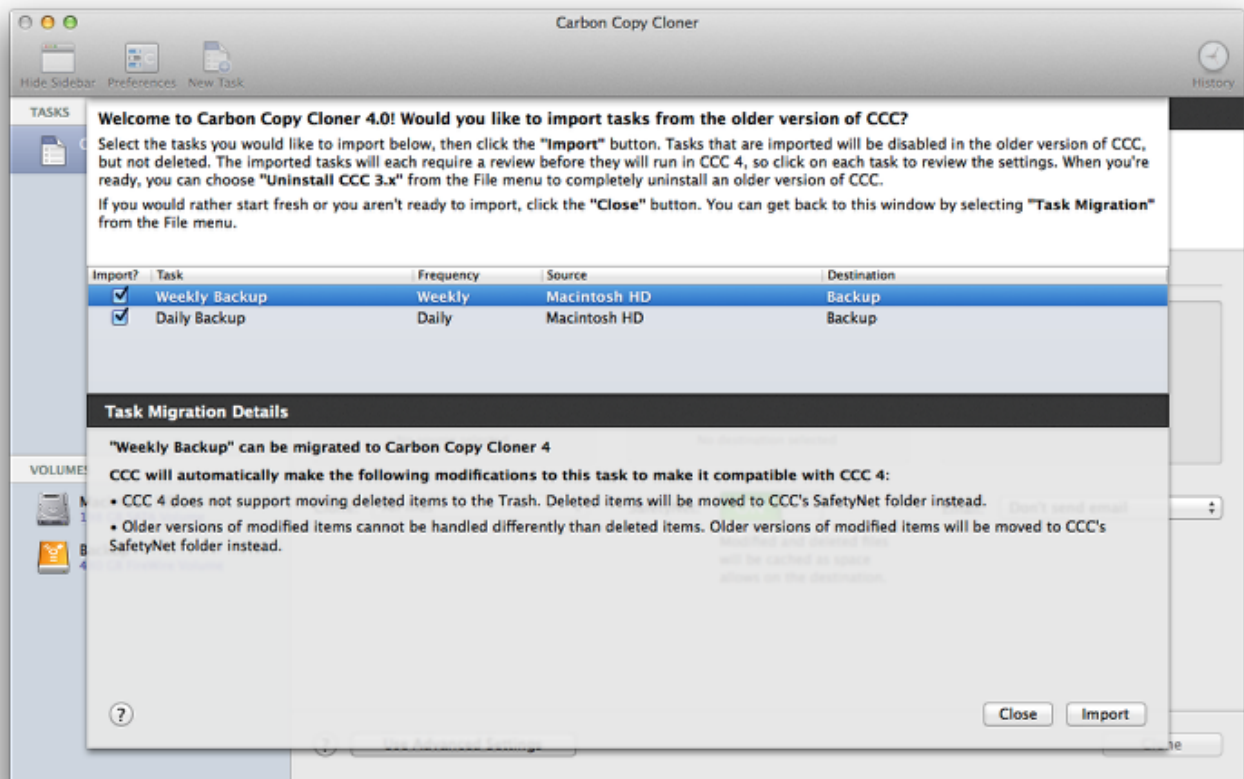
Carbon Copy Cloner

Hide Sidebar Preferences New Task

History

TASKS

Welcome to Carbon Copy Cloner 4.0! Would you like to import tasks from the older version of CCC?

Select the tasks you would like to import below, then click the "Import" button. Tasks that are imported will be disabled in the older version of CCC, but not deleted. The imported tasks will each require a review before they will run in CCC 4, so click on each task to review the settings. When you're ready, you can choose "Uninstall CCC 3.x" from the File menu to completely uninstall an older version of CCC.

If you would rather start fresh or you aren't ready to import, click the "Close" button. You can get back to this window by selecting "Task Migration" from the File menu.

| Import? | Task | Frequency | Source | Destination |
|---|---|---|---|---|
| ☑ | Weekly Backup | Weekly | Macintosh HD | Backup |
| ☑ | Daily Backup | Daily | Macintosh HD | Backup |

Task Migration Details

"Weekly Backup" can be migrated to Carbon Copy Cloner 4

CCC will automatically make the following modifications to this task to make it compatible with CCC 4:

• CCC 4 does not support moving deleted items to the Trash. Deleted items will be moved to CCC's SafetyNet folder instead.

• Older versions of modified items cannot be handled differently than deleted items. Older versions of modified items will be moved to CCC's SafetyNet folder instead.

VOLUMES

Don't send email

?

Close

Import